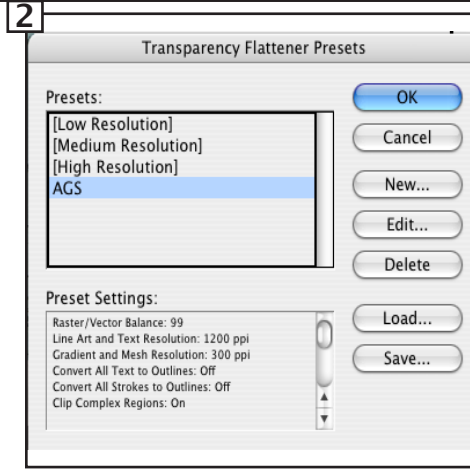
2

Transparency Flattener Presets

Presets:
[Low Resolution]
[Medium Resolution]
[High Resolution]
AGS

OK
Cancel
New...
Edit...
Delete

Preset Settings:
Raster/Vector Balance: 99
Line Art and Text Resolution: 1200 ppi
Gradient and Mesh Resolution: 300 ppi
Convert All Text to Outlines: Off
Convert All Strokes to Outlines: Off
Clip Complex Regions: On

Load...
Save...